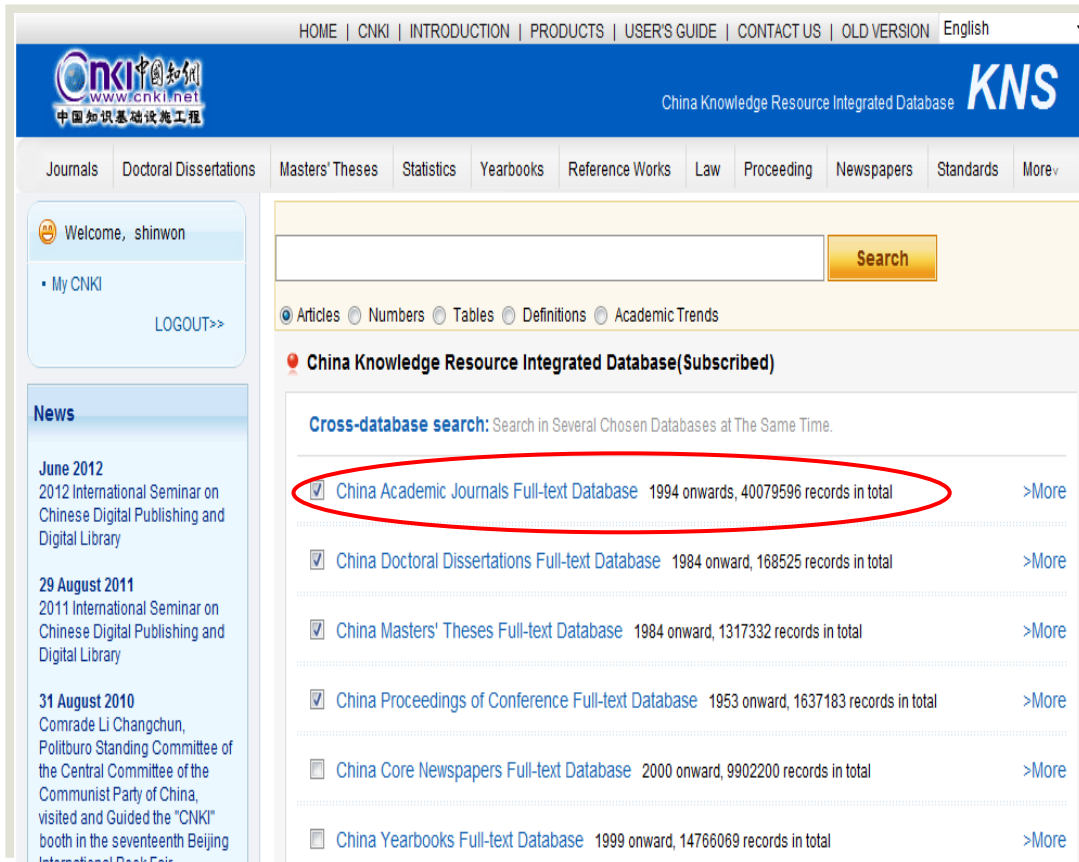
HOME | CNKI | INTRODUCTION | PRODUCTS | USER'S GUIDE | CONTACT US | OLD VERSION English

CNKI 中国知网 www.cnki.net 中国知识基础设施工程

China Knowledge Resource Integrated Database KNS

Journals Doctoral Dissertations Masters' Theses Statistics Yearbooks Reference Works Law Proceeding Newspapers Standards More

Welcome, shinwon

• My CNKI

LOGOUT>>

News

June 2012
2012 International Seminar on Chinese Digital Publishing and Digital Library

29 August 2011
2011 International Seminar on Chinese Digital Publishing and Digital Library

31 August 2010
Comrade Li Changchun, Politburo Standing Committee of the Central Committee of the Communist Party of China, visited and Guided the "CNKI" booth in the seventeenth Beijing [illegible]

Search

Articles Numbers Tables Definitions Academic Trends

China Knowledge Resource Integrated Database(Subscribed)

Cross-database search: Search in Several Chosen Databases at The Same Time.

China Academic Journals Full-text Database 1994 onwards, 40079596 records in total >More

China Doctoral Dissertations Full-text Database 1984 onward, 168525 records in total >More

China Masters' Theses Full-text Database 1984 onward, 1317332 records in total >More

China Proceedings of Conference Full-text Database 1953 onward, 1637183 records in total >More

China Core Newspapers Full-text Database 2000 onward, 9902200 records in total >More

China Yearbooks Full-text Database 1999 onward, 14766069 records in total >More